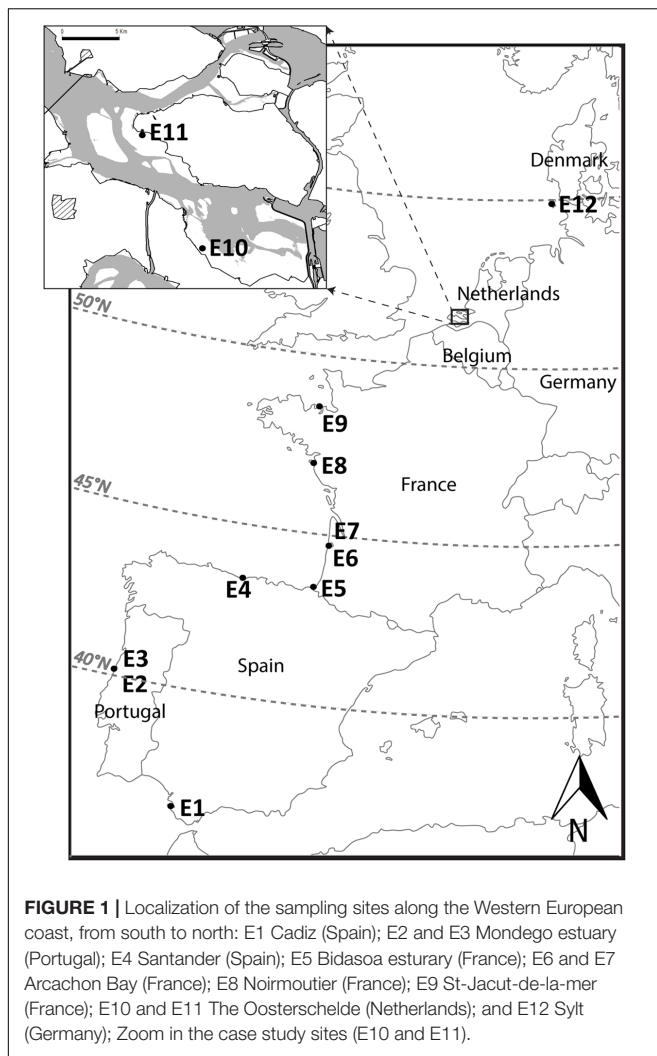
0 5 Km

E11

E10

Denmark

E12

50°N

Netherlands

Belgium

Germany

E9

E8

45°N

France

E7

E6

E4

E5

40°N

E3

E2

Spain

Portugal

E1

N

**FIGURE 1 |** Localization of the sampling sites along the Western European coast, from south to north: E1 Cadiz (Spain); E2 and E3 Mondego estuary (Portugal); E4 Santander (Spain); E5 Bidasoa esturary (France); E6 and E7 Arcachon Bay (France); E8 Noirmoutier (France); E9 St-Jacut-de-la-mer (France); E10 and E11 The Oosterschelde (Netherlands); and E12 Sylt (Germany); Zoom in the case study sites (E10 and E11).